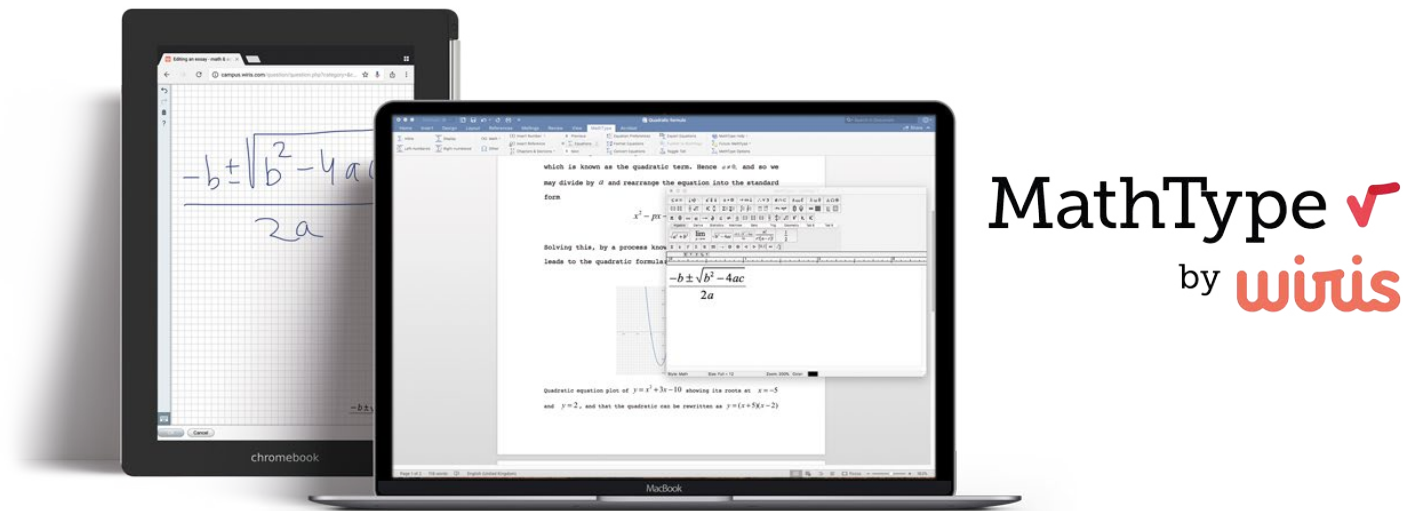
Editing an essay - math & sci

campus.wiris.com/question/question.php?category=&c

$\frac{-b \pm \sqrt{b^2-4ac}}{2a}$

Cancel

chromebook

Quadratic formula

Home Insert Design Layout References Mailings Review View MathType Acrobat

which is known as the quadratic term. Hence $a \neq 0$, and so we may divide by $a$ and rearrange the equation into the standard form

$x^2 - px$

Solving this, by a process know

leads to the quadratic formula

$\frac{-b \pm \sqrt{b^2-4ac}}{2a}$

Quadratic equation plot of $y = x^2 + 3x - 10$ showing its roots at $x = -5$ and $y = 2$, and that the quadratic can be rewritten as $y = (x+5)(x-2)$

MacBook

MathType

by wiris